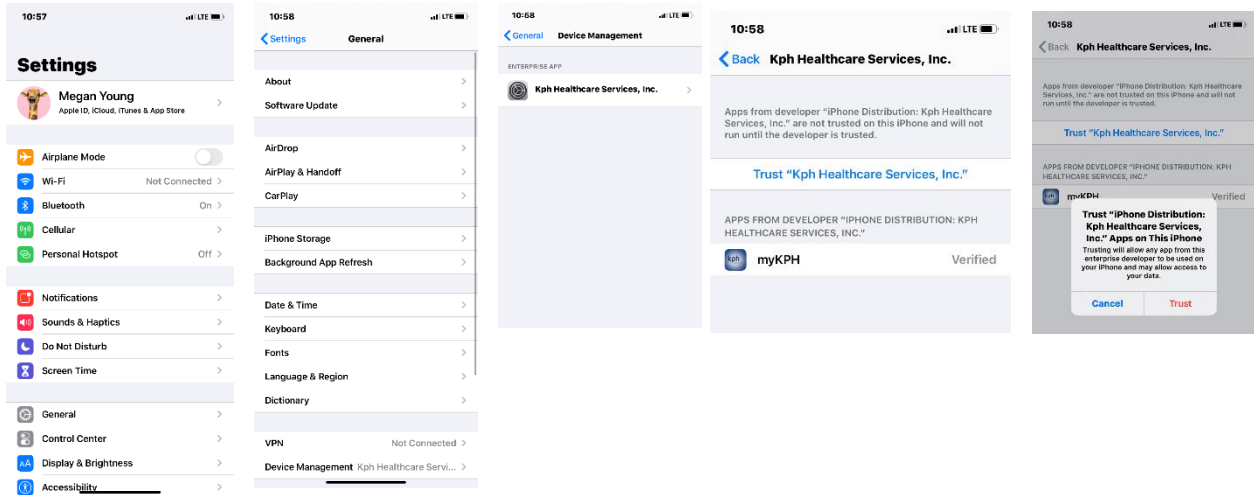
10:57
LTE

Settings

Megan Young
Apple ID, iCloud, iTunes & App Store

Airplane Mode
Wi-Fi Not Connected
Bluetooth On
Cellular
Personal Hotspot Off

Notifications
Sounds & Haptics
Do Not Disturb
Screen Time

General
Control Center
Display & Brightness
Accessibility

10:58
LTE
Settings General

About
Software Update

AirDrop
AirPlay & Handoff
CarPlay

iPhone Storage
Background App Refresh

Date & Time
Keyboard
Fonts
Language & Region
Dictionary

VPN Not Connected
Device Management Kph Healthcare Servi...

10:58
LTE
General Device Management

ENTERPRISE APP
Kph Healthcare Services, Inc.

10:58
LTE
Back Kph Healthcare Services, Inc.

Apps from developer "iPhone Distribution: Kph Healthcare Services, Inc." are not trusted on this iPhone and will not run until the developer is trusted.

Trust "Kph Healthcare Services, Inc."

APPS FROM DEVELOPER "IPHONE DISTRIBUTION: KPH HEALTHCARE SERVICES, INC."
kph myKPH Verified

10:58
Back Kph Healthcare Services, Inc.

Apps from developer "iPhone Distribution: Kph Healthcare Services, Inc." are not trusted on this iPhone and will not run until the developer is trusted.

Trust "Kph Healthcare Services, Inc."

APPS FROM DEVELOPER "IPHONE DISTRIBUTION: KPH HEALTHCARE SERVICES, INC."
myKPH Verified

Trust "iPhone Distribution: Kph Healthcare Services, Inc." Apps on This iPhone
Trusting will allow any app from this enterprise developer to be used on your iPhone and may allow access to your data.

Cancel Trust